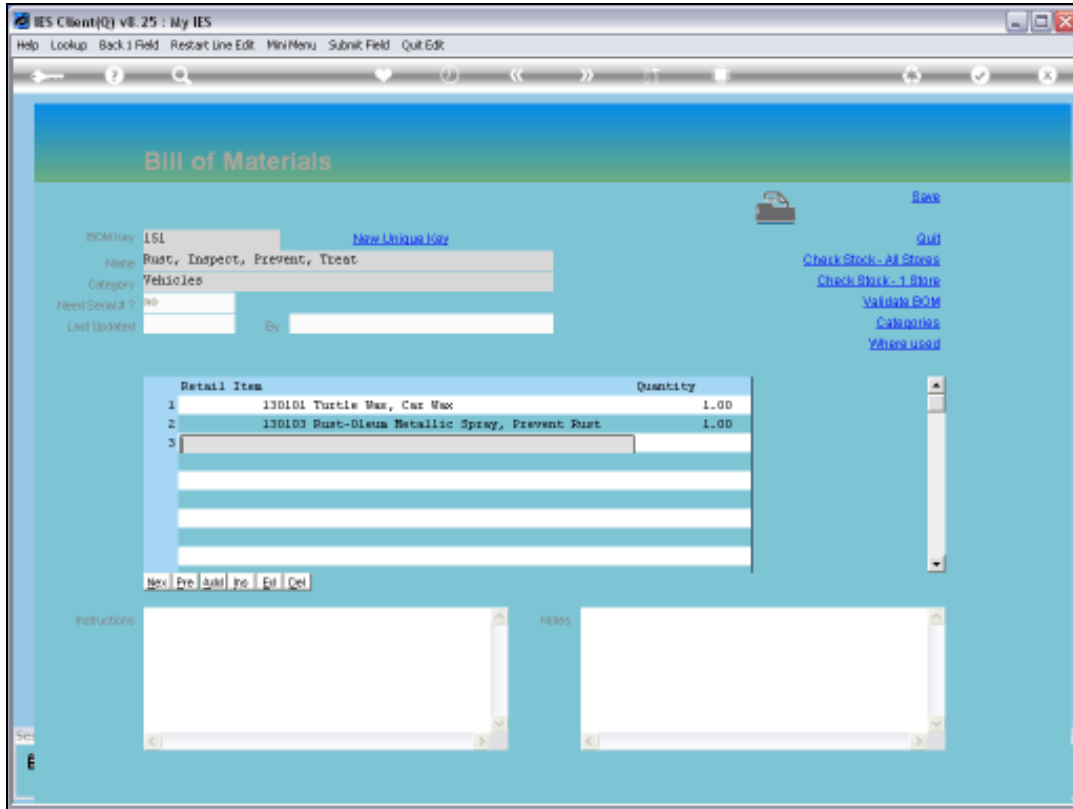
IES Client(Q) v8.25 : My IES

Help Lookup Back 1 Field Restart Line Edit MiniMenu Submit Field Quit Edit

Bill of Materials

Save

BOM Key 151 New Unique Key

Name Rust, Inspect, Prevent, Treat

Category Vehicles

Need Serial # ? no

Last Updated By

Quit
Check Stock - All Stores
Check Stock - 1 Store
Validate BOM
Categories
Where used

| | Retail Item | Quantity |
|---|---|---|
| 1 | 130101 Turtle Wax, Car Wax | 1.00 |
| 2 | 130103 Rust-Oleum Metallic Spray, Prevent Rust | 1.00 |
| 3 | | |

Nex Pre Add Ins Ed Del

Instructions

Notes